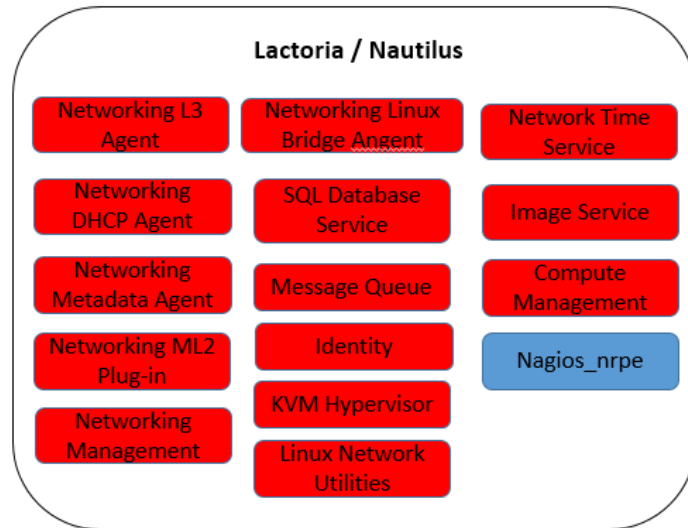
Lactoria / Nautilus

Networking L3 Agent

Networking DHCP Agent

Networking Metadata Agent

Networking ML2 Plug-in

Networking Management

Networking Linux Bridge Angent

SQL Database Service

Message Queue

Identity

KVM Hypervisor

Linux Network Utilities

Network Time Service

Image Service

Compute Management

Nagios_nrpe